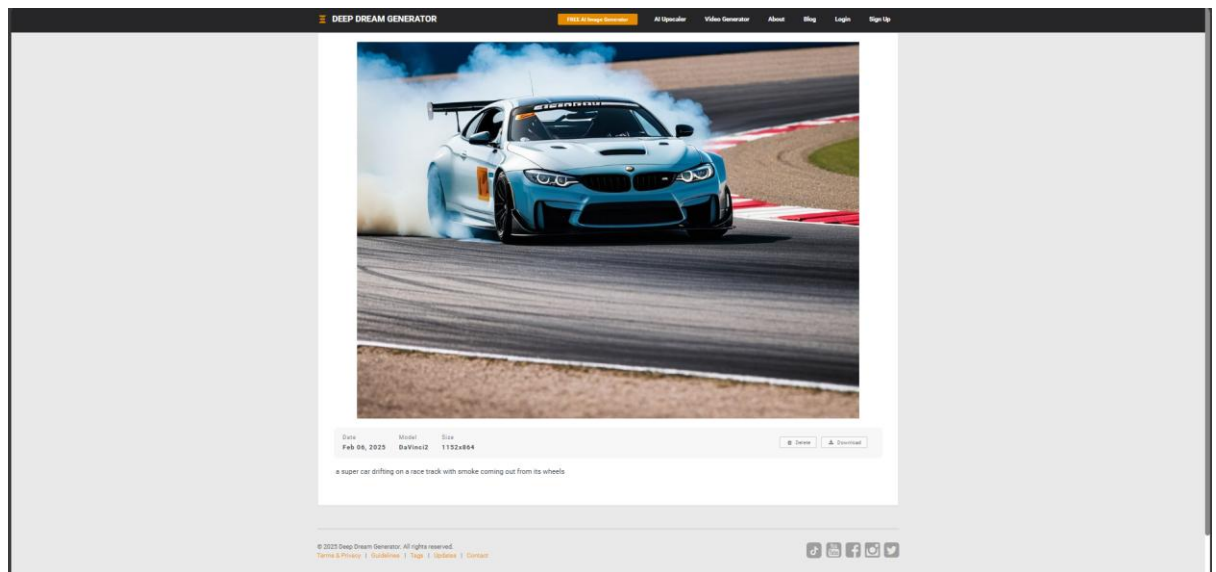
DEEP DREAM GENERATOR

FREE AI Image Generator AI Upscaler Video Generator About Blog Login Sign Up

Date
Feb 06, 2025

Model
DaVinci2

Size
1152x864

Delete Download

a super car drifting on a race track with smoke coming out from its wheels

© 2025 Deep Dream Generator. All rights reserved.
Terms & Privacy | Guidelines | Tags | Updates | Contact